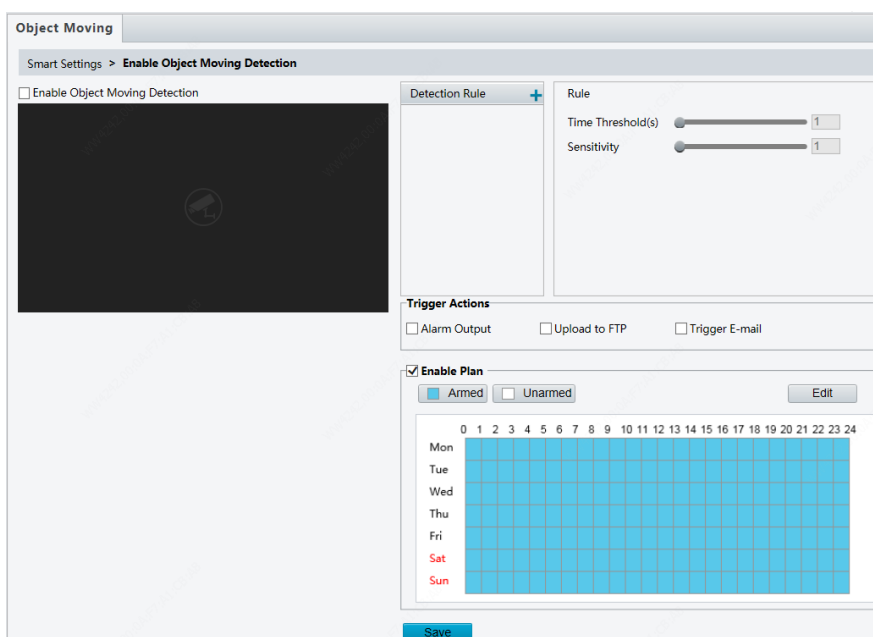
Object Moving

Smart Settings > Enable Object Moving Detection

Enable Object Moving Detection

Detection Rule +

Rule

Time Threshold(s) 1

Sensitivity 1

Trigger Actions

Alarm Output Upload to FTP Trigger E-mail

Enable Plan

Armed Unarmed Edit

0 1 2 3 4 5 6 7 8 9 10 11 12 13 14 15 16 17 18 19 20 21 22 23 24

Mon

Tue

Wed

Thu

Fri

Sat

Sun

Save